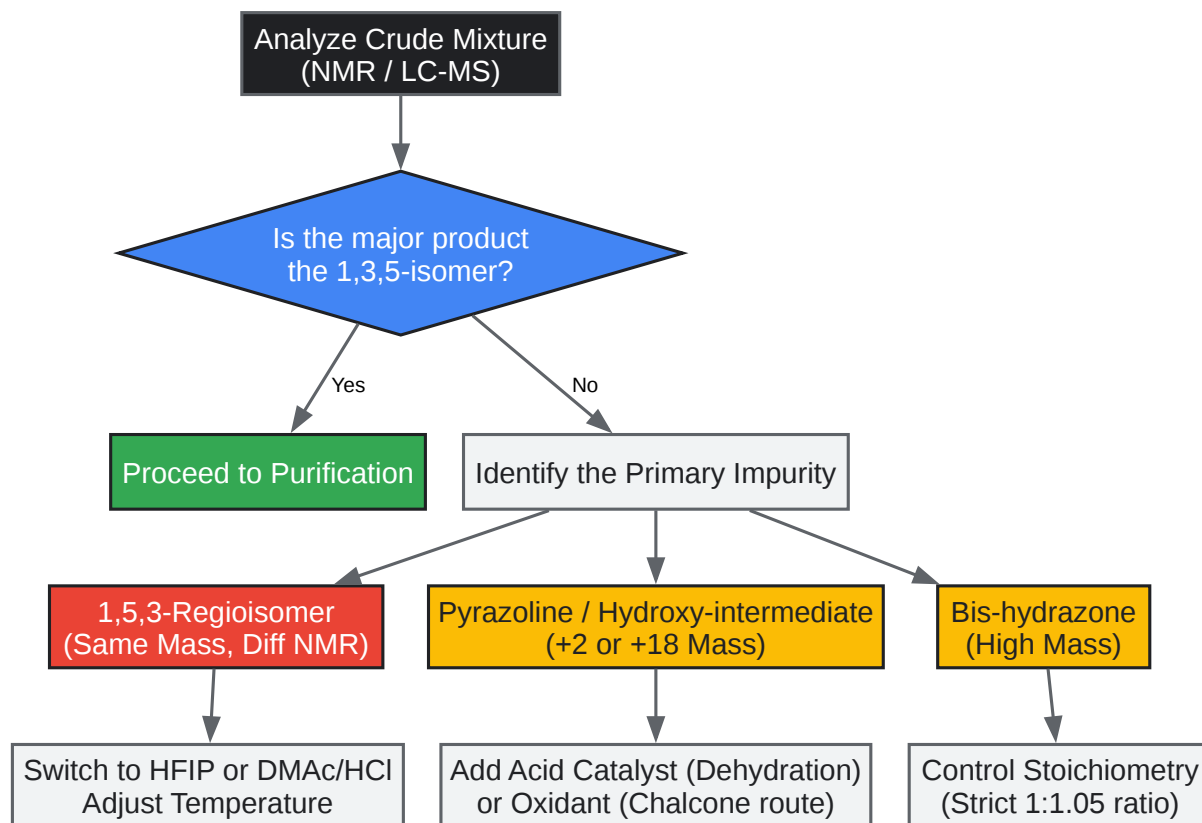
Analyze Crude Mixture
(NMR / LC-MS)

Is the major product
the 1,3,5-isomer?

Yes

No

Proceed to Purification

Identify the Primary Impurity

1,5,3-Regioisomer
(Same Mass, Diff NMR)

Pyrazoline / Hydroxy-intermediate
(+2 or +18 Mass)

Bis-hydrazone
(High Mass)

Switch to HFIP or DMAc/HCl
Adjust Temperature

Add Acid Catalyst (Dehydration)
or Oxidant (Chalcone route)

Control Stoichiometry
(Strict 1:1.05 ratio)